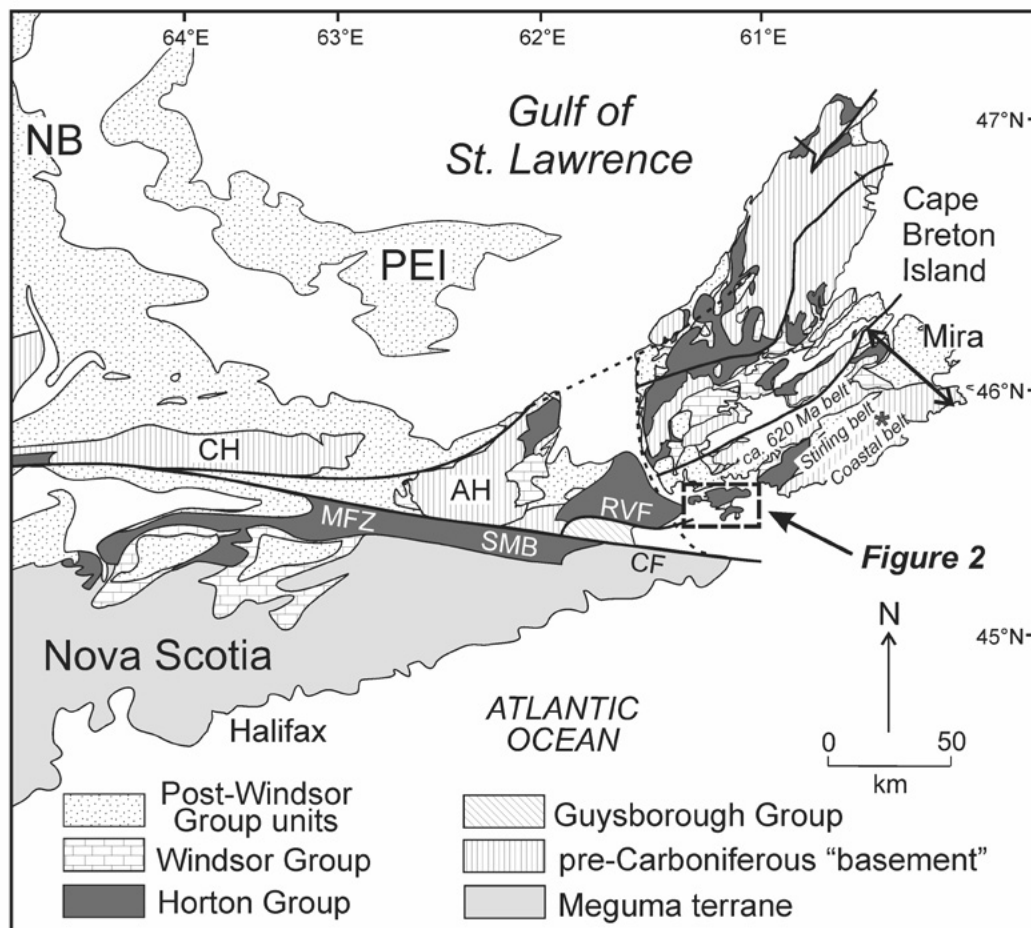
64°E
63°E
62°E
61°E
47°N
46°N
45°N
NB
Gulf of St. Lawrence
PEI
Cape Breton Island
Mira
ca. 620 Ma belt
Stirling belt
Coastal belt
CH
AH
RVF
MFZ
SMB
CF
Figure 2
N
0
50
km
Nova Scotia
Halifax
ATLANTIC OCEAN
Post-Windsor Group units
Windsor Group
Horton Group
Guysborough Group
pre-Carboniferous "basement"
Meguma terrane